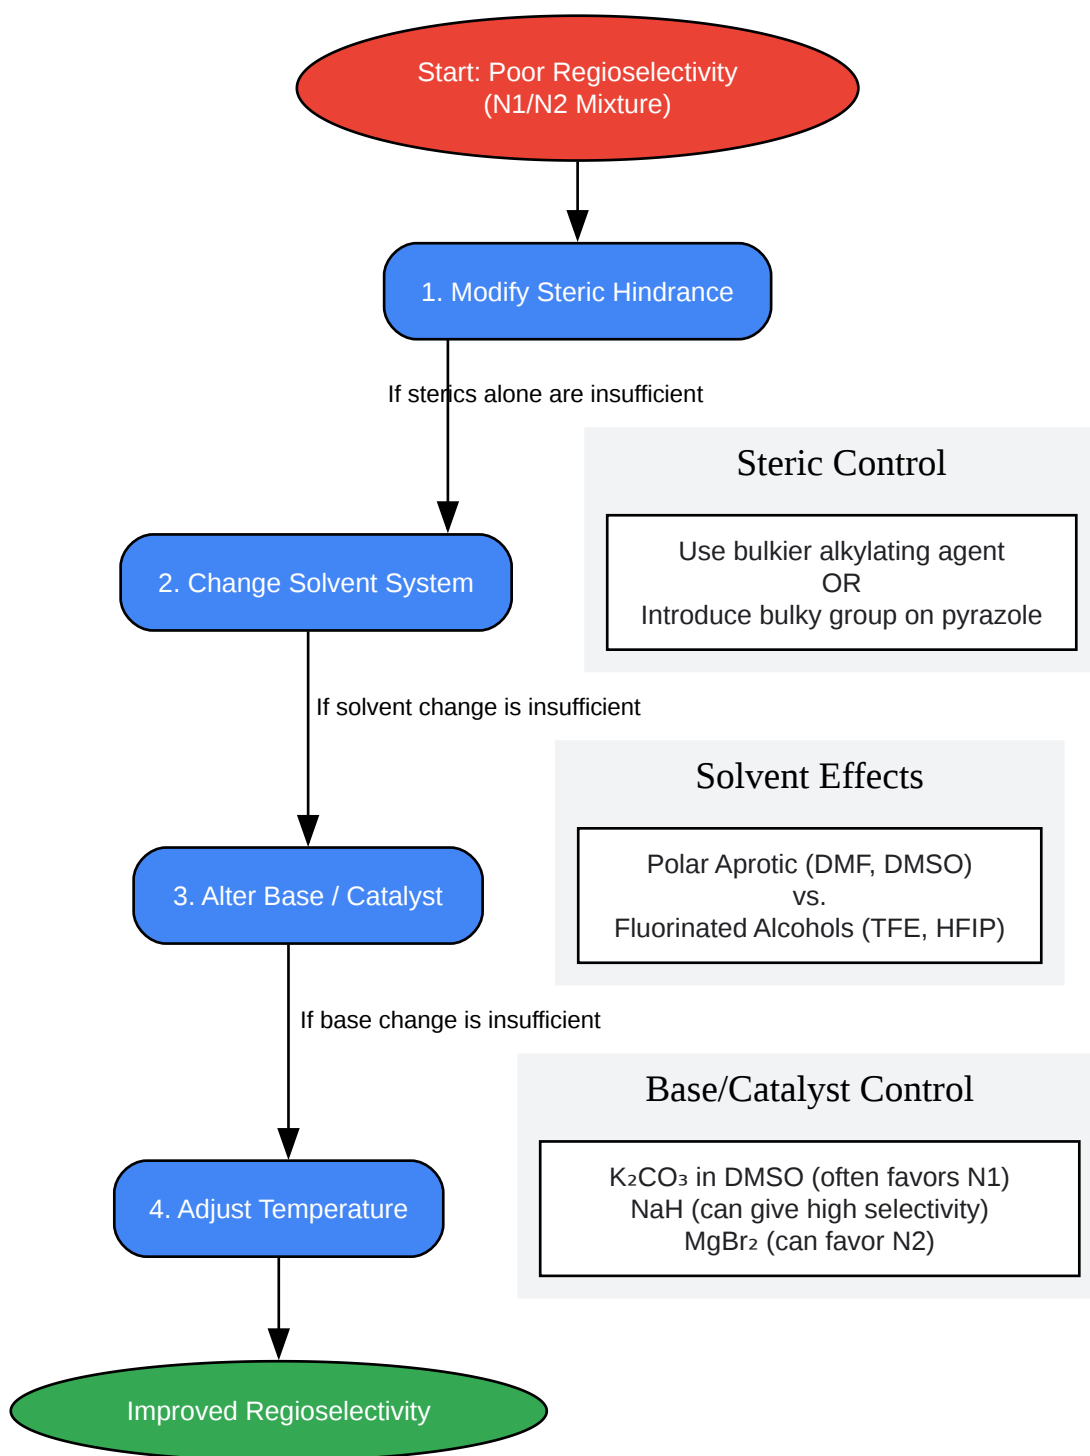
Start: Poor Regioselectivity
(N1/N2 Mixture)

1. Modify Steric Hindrance

If sterics alone are insufficient

Steric Control

Use bulkier alkylating agent
OR
Introduce bulky group on pyrazole

2. Change Solvent System

If solvent change is insufficient

Solvent Effects

Polar Aprotic (DMF, DMSO)
vs.
Fluorinated Alcohols (TFE, HFIP)

3. Alter Base / Catalyst

If base change is insufficient

Base/Catalyst Control

$K_2CO_3$ in DMSO (often favors N1)
NaH (can give high selectivity)
$MgBr_2$ (can favor N2)

4. Adjust Temperature

Improved Regioselectivity